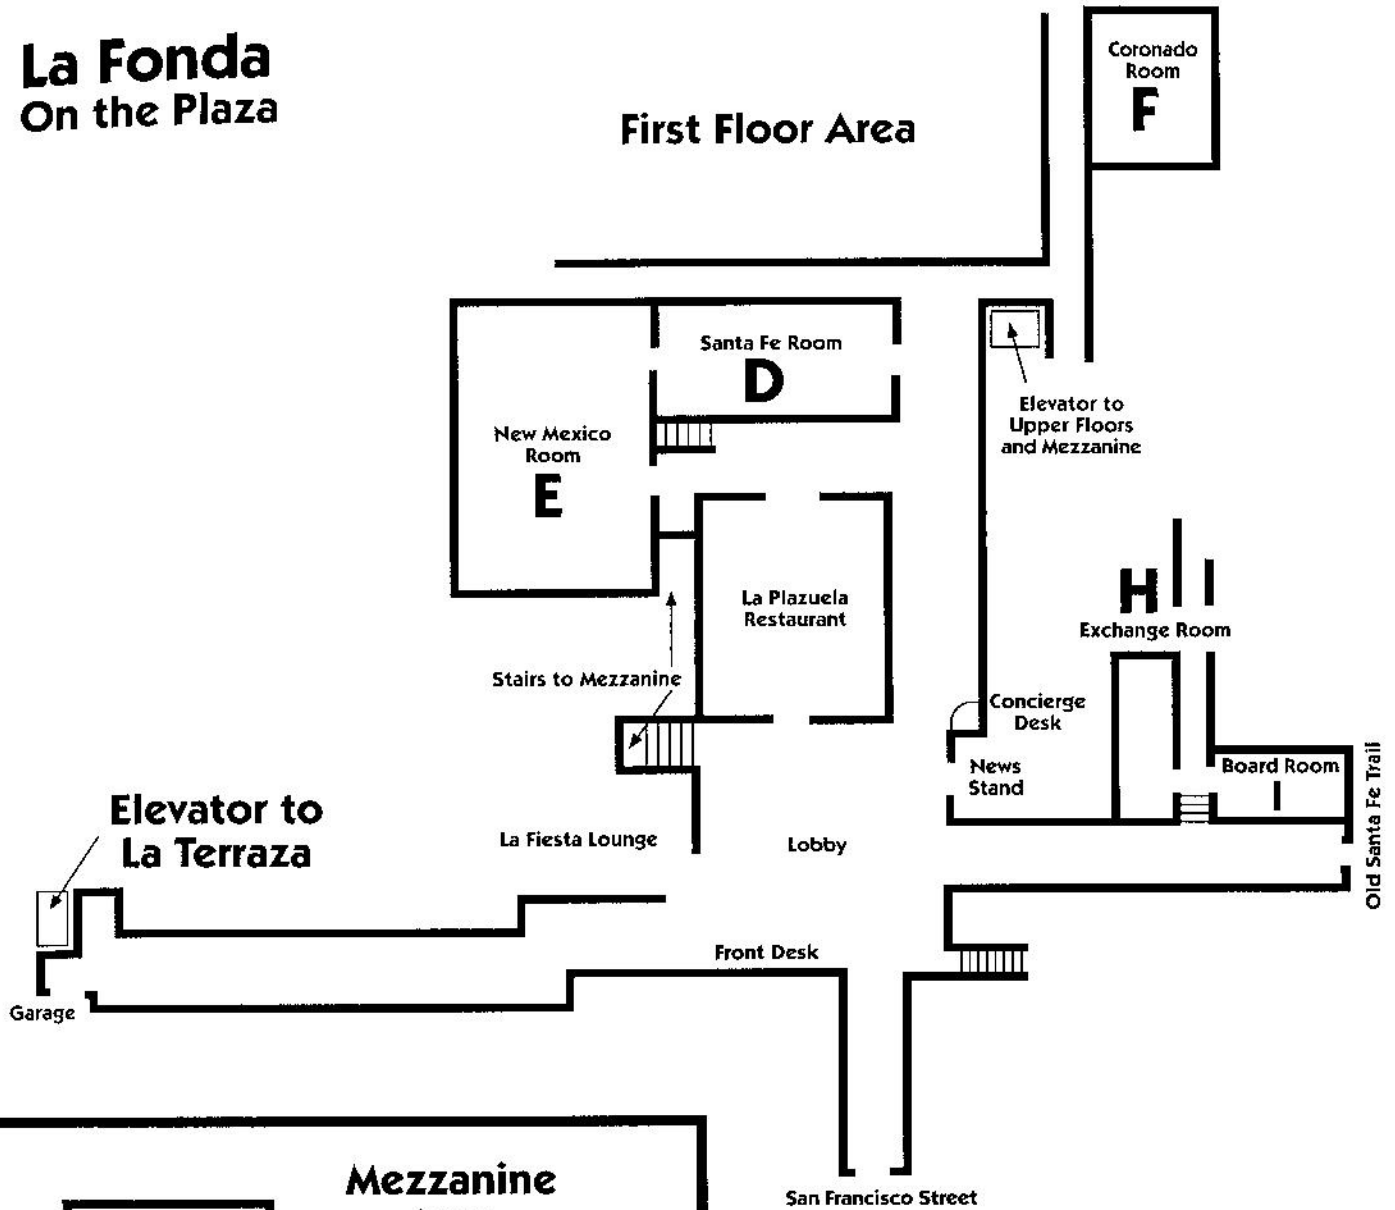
La Fonda
On the Plaza

First Floor Area

Coronado Room
F

Santa Fe Room
D

New Mexico Room
E

Elevator to Upper Floors and Mezzanine

La Plazuela Restaurant

H
Exchange Room

Stairs to Mezzanine

Concierge Desk

News Stand

Board Room

Old Santa Fe Trail

Elevator to La Terraza

La Fiesta Lounge

Lobby

Front Desk

Garage

Mezzanine

San Francisco Street